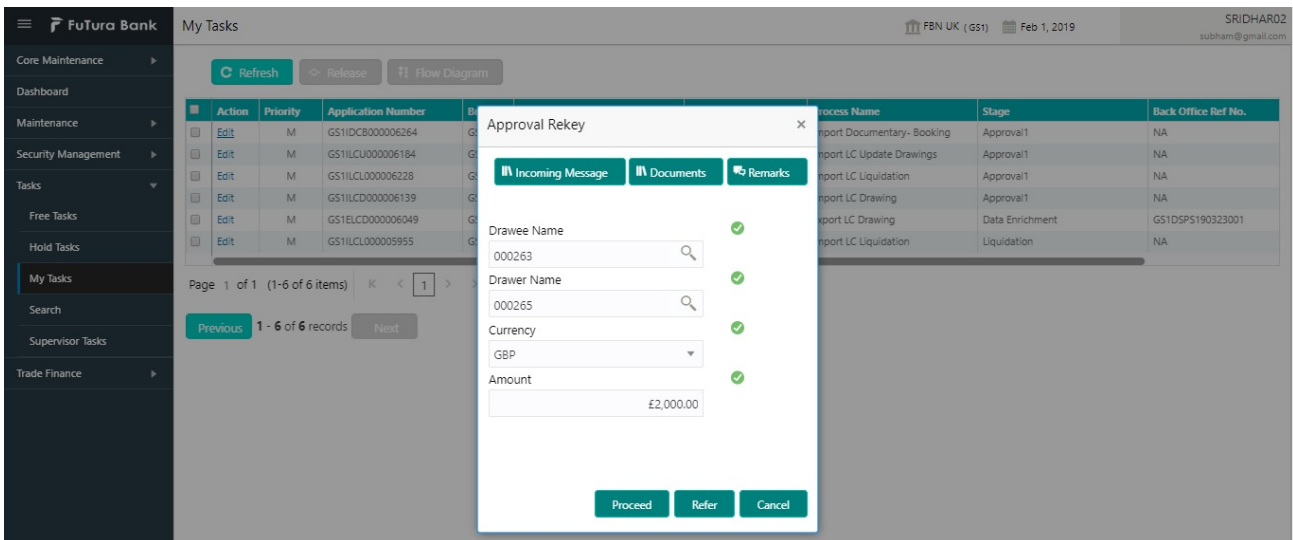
FuTura Bank
My Tasks
FBN UK (GS1) Feb 1, 2019
SRIDHAR02
subham@gmail.com

Core Maintenance
Dashboard
Maintenance
Security Management
Tasks
Free Tasks
Hold Tasks
My Tasks
Search
Supervisor Tasks
Trade Finance

Refresh
Release
Flow Diagram

| | Action | Priority | Application Number | B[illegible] | | | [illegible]rocess Name | Stage | Back Office Ref No. |
|---|---|---|---|---|---|---|---|---|---|
| | Edit | M | GS1IDCB000006264 | G | | | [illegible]port Documentary- Booking | Approval1 | NA |
| | Edit | M | GS1ILCU000006184 | G | | | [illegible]port LC Update Drawings | Approval1 | NA |
| | Edit | M | GS1ILCL000006228 | G | | | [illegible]port LC Liquidation | Approval1 | NA |
| | Edit | M | GS1ILCD000006139 | G | | | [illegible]port LC Drawing | Approval1 | NA |
| | Edit | M | GS1ELCD000006049 | G | | | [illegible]port LC Drawing | Data Enrichment | GS1DSPS190323001 |
| | Edit | M | GS1ILCL000005955 | G | | | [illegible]port LC Liquidation | Liquidation | NA |

Page 1 of 1 (1-6 of 6 items) K < 1 >
Previous 1 - 6 of 6 records Next

Approval Rekey
×
Incoming Message
Documents
Remarks
Drawee Name
000263
Drawer Name
000265
Currency
GBP
Amount
£2,000.00
Proceed
Refer
Cancel